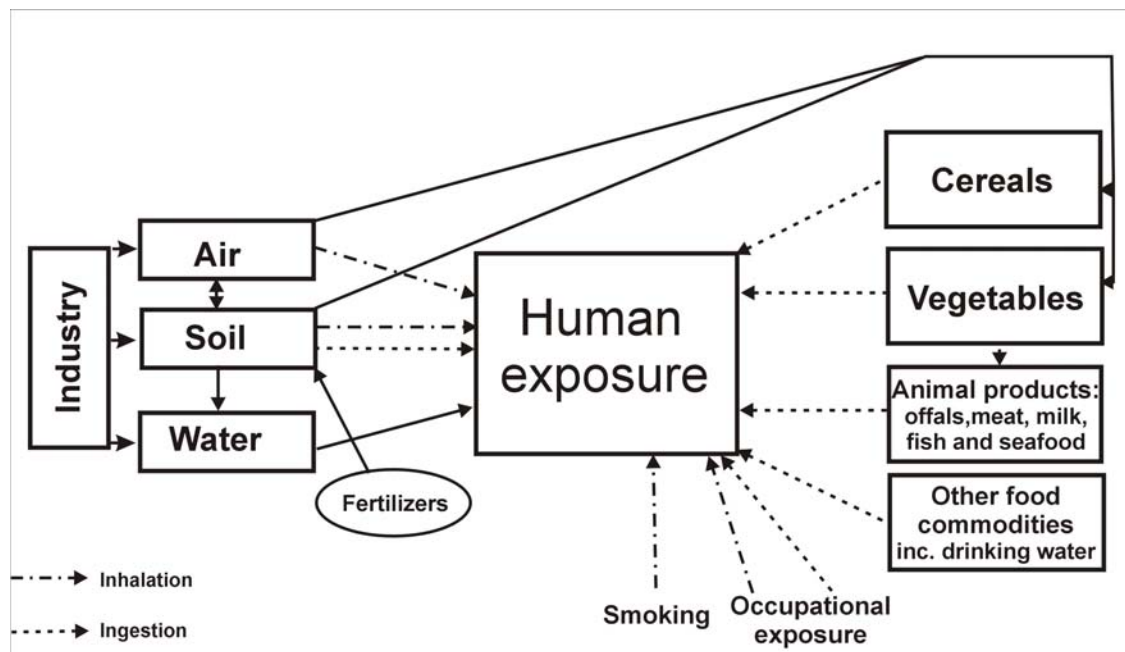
Industry

Air

Soil

Water

Fertilizers

Human exposure

Cereals

Vegetables

Animal products: offals,meat, milk, fish and seafood

Other food commodities inc. drinking water

Smoking

Occupational exposure

Inhalation

Ingestion